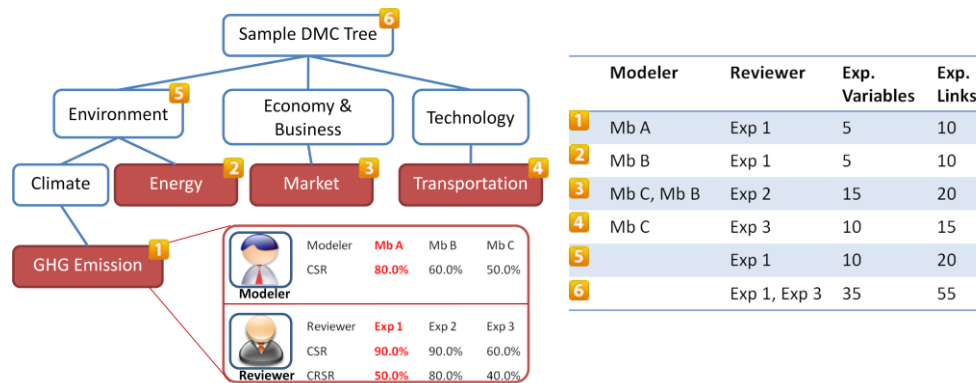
Sample DMC Tree 6

Environment 5

Economy & Business

Technology

Climate

Energy 2

Market 3

Transportation 4

GHG Emission 1

Modeler

| Modeler | Mb A | Mb B | Mb C |
|---|---|---|---|
| CSR | 80.0% | 60.0% | 50.0% |

Reviewer

| Reviewer | Exp 1 | Exp 2 | Exp 3 |
|---|---|---|---|
| CSR | 90.0% | 90.0% | 60.0% |
| CRSR | 50.0% | 80.0% | 40.0% |

| | Modeler | Reviewer | Exp. Variables | Exp. Links |
|---|---|---|---|---|
| 1 | Mb A | Exp 1 | 5 | 10 |
| 2 | Mb B | Exp 1 | 5 | 10 |
| 3 | Mb C, Mb B | Exp 2 | 15 | 20 |
| 4 | Mb C | Exp 3 | 10 | 15 |
| 5 | | Exp 1 | 10 | 20 |
| 6 | | Exp 1, Exp 3 | 35 | 55 |